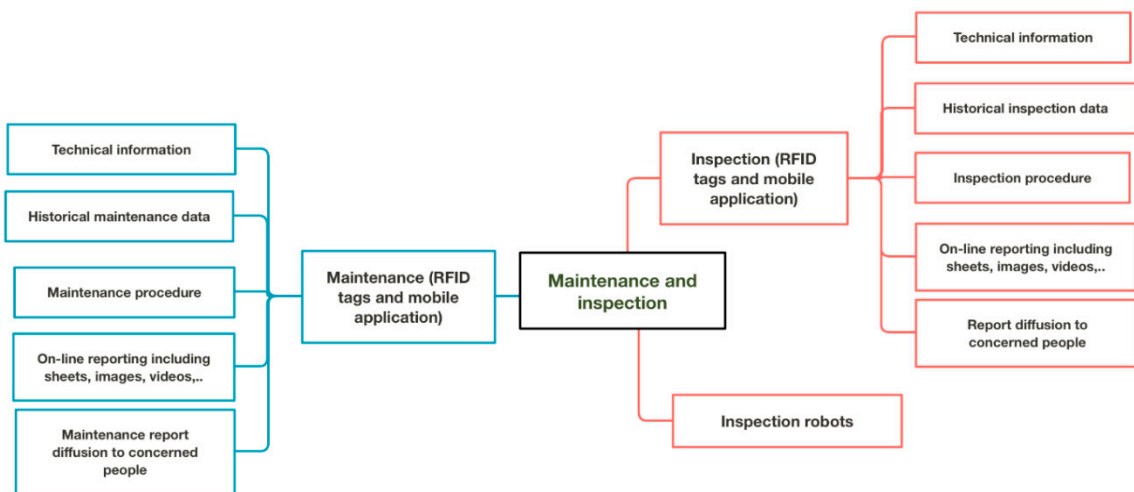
Maintenance and inspection

Maintenance (RFID tags and mobile application)

Technical information

Historical maintenance data

Maintenance procedure

On-line reporting including sheets, images, videos,..

Maintenance report diffusion to concerned people

Inspection (RFID tags and mobile application)

Technical information

Historical inspection data

Inspection procedure

On-line reporting including sheets, images, videos,..

Report diffusion to concerned people

Inspection robots